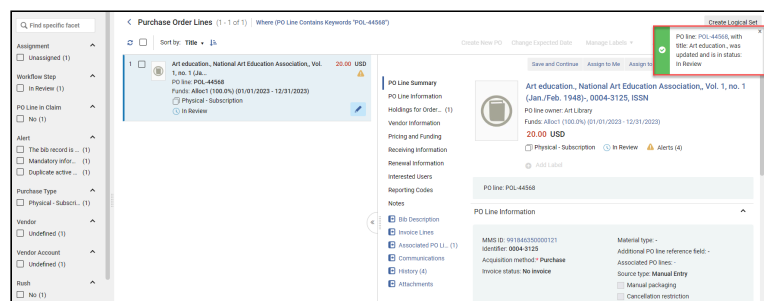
Find specific facet

Assignment
Unassigned (1)

Workflow Step
In Review (1)

PO Line in Claim
No (1)

Alert
The bib record is ... (1)
Mandatory infor... (1)
Duplicate active ... (1)

Purchase Type
Physical - Subscri... (1)

Vendor
Undefined (1)

Vendor Account
Undefined (1)

Rush
No (1)

Purchase Order Lines (1 - 1 of 1) Where (PO Line Contains Keywords "POL-44568")

Create Logical Set

Sort by: Title

Create New PO Change Expected Date Manage Labels

1 Art education., National Art Education Association., Vol. 1, no. 1 (Ja... 20.00 USD
PO line: POL-44568
Funds: Alloc1 (100.0%) (01/01/2023 - 12/31/2023)
Physical - Subscription
In Review

Save and Continue Assign to Me Assign to

PO Line Summary
PO Line Information
Holdings for Order... (1)
Vendor Information
Pricing and Funding
Receiving Information
Renewal Information
Interested Users
Reporting Codes
Notes
Bib Description
Invoice Lines
Associated PO Li... (1)
Communications
History (4)
Attachments

Art education., National Art Education Association., Vol. 1, no. 1 (Jan./Feb. 1948)-, 0004-3125, ISSN
PO line owner: Art Library
Funds: Alloc1 (100.0%) (01/01/2023 - 12/31/2023)
20.00 USD
Physical - Subscription In Review Alerts (4)
Add Label

PO line: POL-44568

PO Line Information

MMS ID: 991846350000121
Identifier: 0004-3125
Acquisition method: Purchase
Invoice status: No invoice

Material type: -
Additional PO line reference field: -
Associated PO lines: -
Source type: Manual Entry
Manual packaging
Cancellation restriction

PO line: POL-44568, with title: Art education., was updated and is in status: In Review